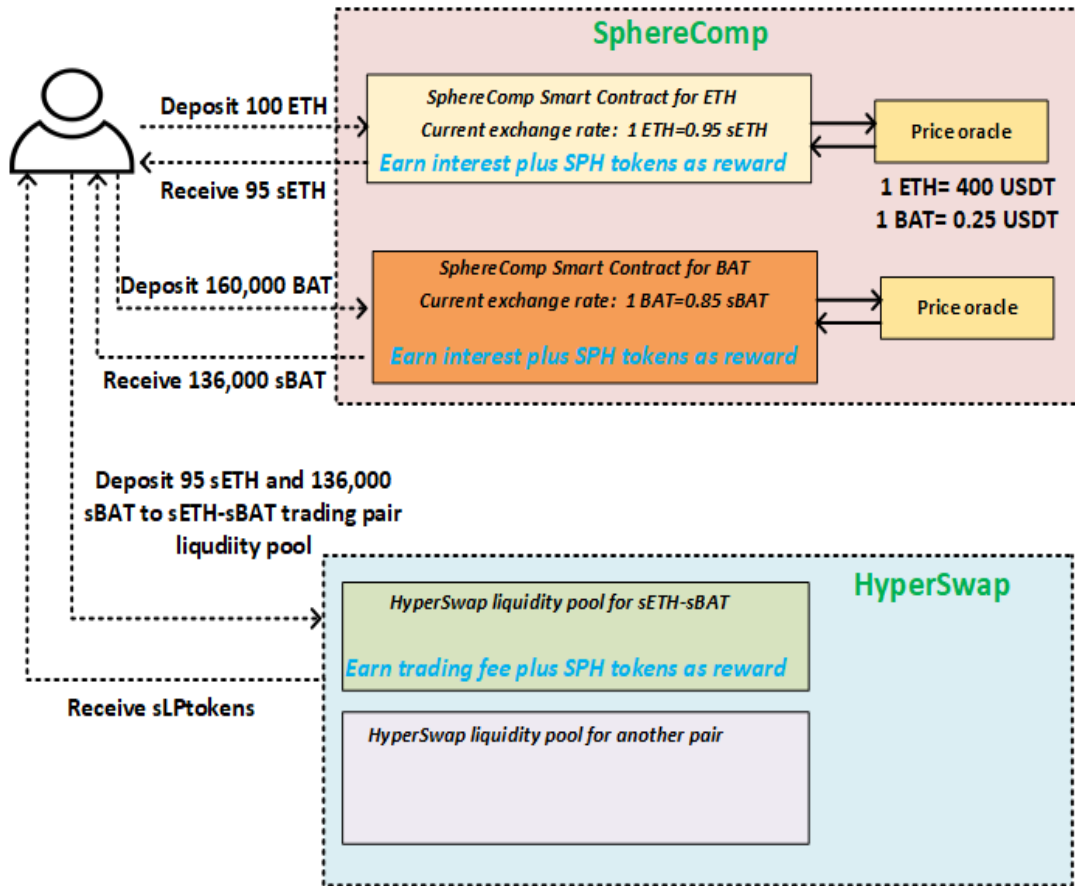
SphereComp

Deposit 100 ETH

SphereComp Smart Contract for ETH

Current exchange rate: 1 ETH=0.95 sETH

Earn interest plus SPH tokens as reward

Price oracle

Receive 95 sETH

1 ETH= 400 USDT

1 BAT= 0.25 USDT

Deposit 160,000 BAT

SphereComp Smart Contract for BAT

Current exchange rate: 1 BAT=0.85 sBAT

Price oracle

Earn interest plus SPH tokens as reward

Receive 136,000 sBAT

Deposit 95 sETH and 136,000 sBAT to sETH-sBAT trading pair liqudiity pool

HyperSwap

HyperSwap liquidity pool for sETH-sBAT

Earn trading fee plus SPH tokens as reward

Receive sLPtokens

HyperSwap liquidity pool for another pair